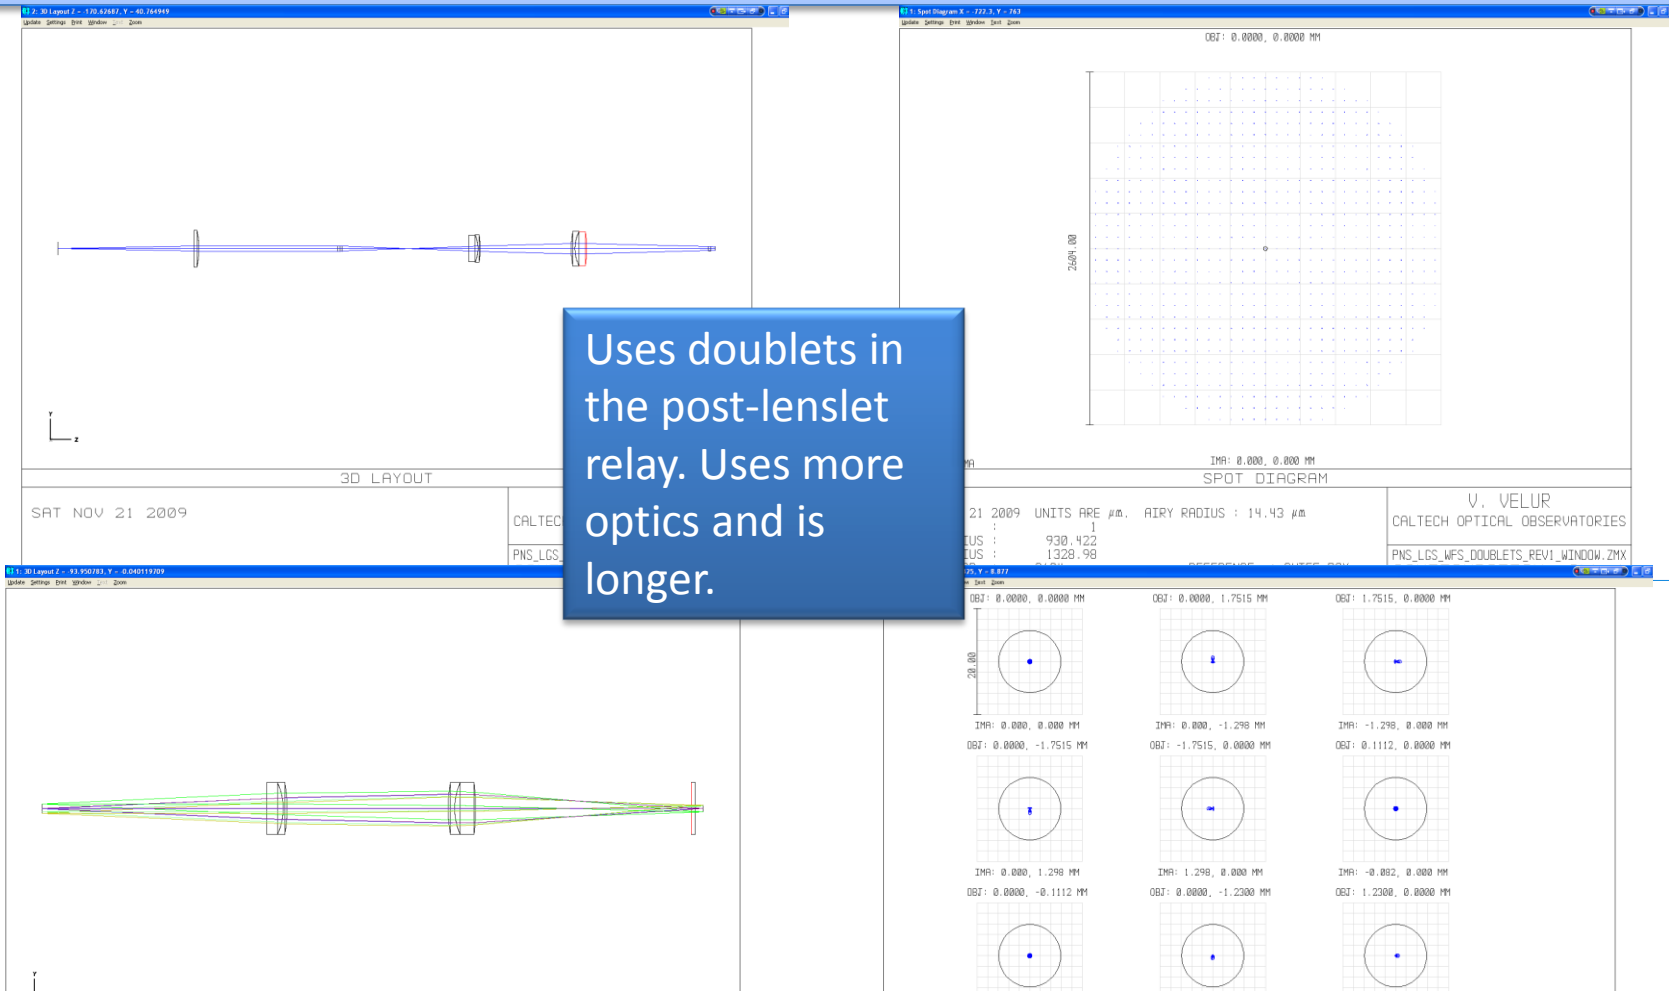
2: 3D Layout Z - -170.62687, Y - 40.764949
Update Settings Print Window Text Zoom

3D LAYOUT

SAT NOV 21 2009

CALTEC

PNS_LGS

1: Spot Diagram X - -722.3, Y - 763
Update Settings Print Window Text Zoom

OBJ: 0.0000, 0.0000 MM

2604.00

IMA: 0.000, 0.000 MM

SPOT DIAGRAM

21 2009 UNITS ARE µm. AIRY RADIUS : 14.43 µm

IUS : 930.422
IUS : 1328.98

V. VELUR
CALTECH OPTICAL OBSERVATORIES

PNS_LGS_WFS_DOUBLETS_REV1_WINDOW.ZMX

Uses doublets in the post-lenslet relay. Uses more optics and is longer.

1: 3D Layout Z - 93.950783, Y - -0.040119709
Update Settings Print Window Text Zoom

OBJ: 0.0000, 0.0000 MM

20.00

IMA: 0.000, 0.000 MM

OBJ: 0.0000, 1.7515 MM

IMA: 0.000, -1.298 MM

OBJ: 1.7515, 0.0000 MM

IMA: -1.298, 0.000 MM

OBJ: 0.0000, -1.7515 MM

IMA: 0.000, 1.298 MM

OBJ: -1.7515, 0.0000 MM

IMA: 1.298, 0.000 MM

OBJ: 0.1112, 0.0000 MM

IMA: -0.082, 0.000 MM

OBJ: 0.0000, -0.1112 MM

OBJ: 0.0000, -1.2300 MM

OBJ: 1.2300, 0.0000 MM